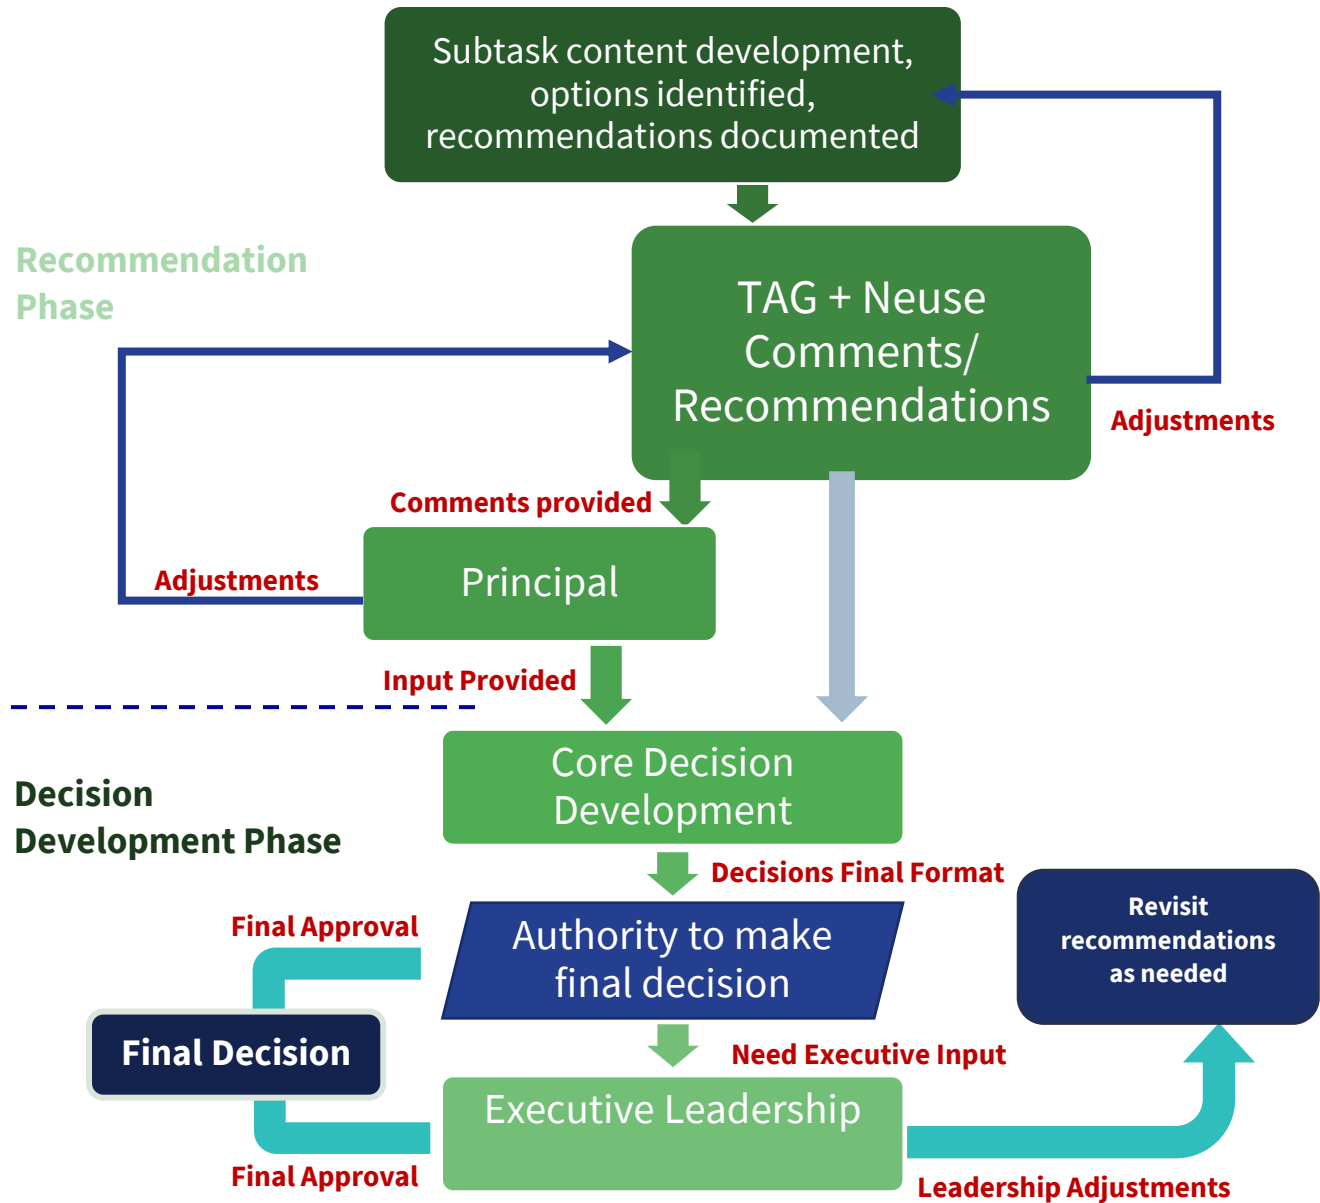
Subtask content development, options identified, recommendations documented

Recommendation Phase

TAG + Neuse Comments/ Recommendations

Adjustments

Comments provided

Adjustments

Principal

Input Provided

Core Decision Development

Decision Development Phase

Decisions Final Format

Revisit recommendations as needed

Final Approval

Authority to make final decision

Final Decision

Need Executive Input

Executive Leadership

Final Approval

Leadership Adjustments